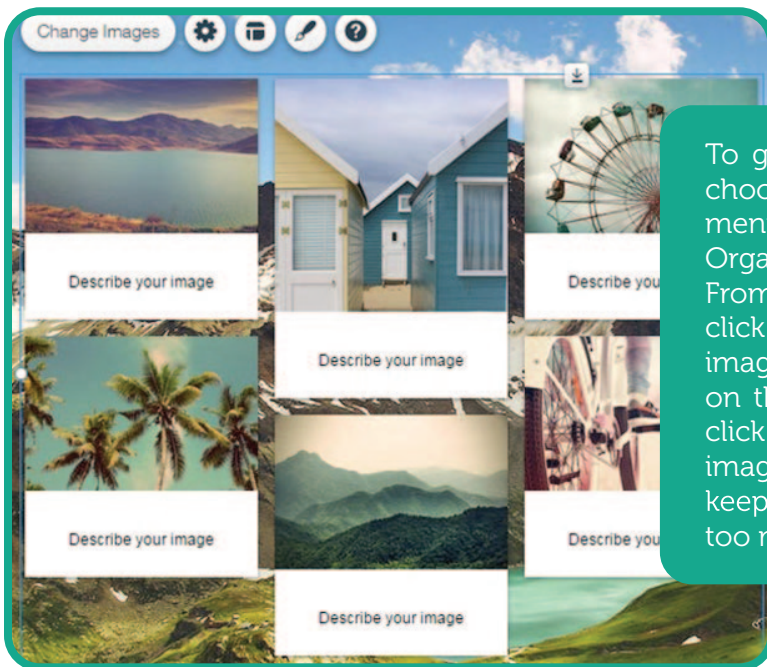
Change Images

Describe your image

Describe your image

Describe you

Describe your image

Describe your image

Describe you

Describe your image

To g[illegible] choo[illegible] men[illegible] Orga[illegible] From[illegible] click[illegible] imag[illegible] on th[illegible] click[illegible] imag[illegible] keep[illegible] too m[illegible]